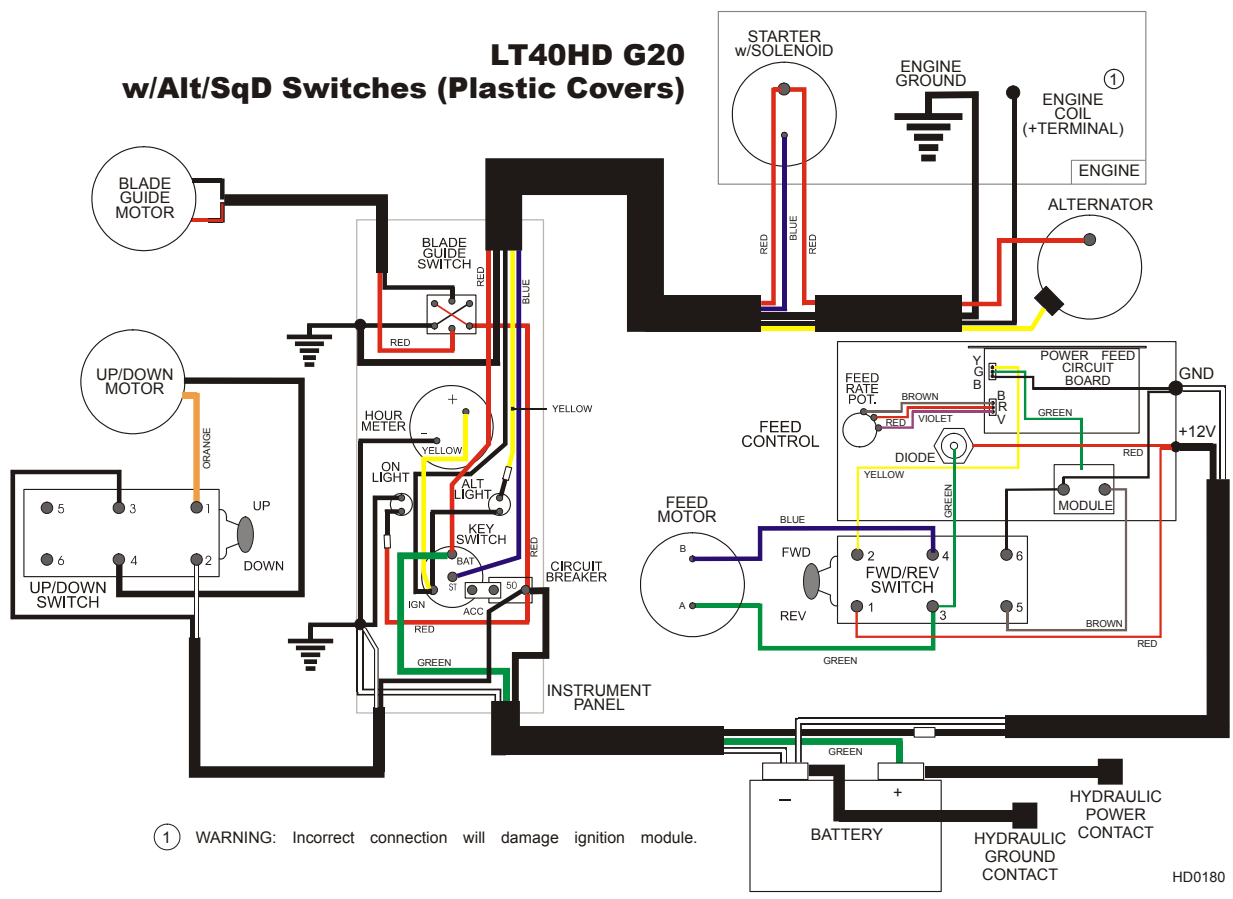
LT40HD G20
w/Alt/SqD Switches (Plastic Covers)

STARTER w/SOLENOID

ENGINE GROUND

1

ENGINE COIL (+TERMINAL)

ENGINE

RED
BLUE
RED

ALTERNATOR

BLADE GUIDE MOTOR

BLADE GUIDE SWITCH

RED
BLUE

RED

UP/DOWN MOTOR

ORANGE

HOUR METER

+
−

YELLOW

YELLOW

ON LIGHT

ALT LIGHT

KEY SWITCH

BAT
S1
IGN
ACC
50

CIRCUIT BREAKER

RED

RED

GREEN

INSTRUMENT PANEL

5
3
1
6
4
2

UP
DOWN

UP/DOWN SWITCH

POWER FEED CIRCUIT BOARD

Y
G
B

B
R
V

GND

FEED RATE POT.

BROWN
RED
VIOLET

GREEN

FEED CONTROL

DIODE

+12V

RED

YELLOW

GREEN

MODULE

FEED MOTOR

B
A

BLUE

FWD

2
4
6

FWD/REV SWITCH

REV

1
3
5

BROWN

RED

GREEN

GREEN

BATTERY

−
+

HYDRAULIC POWER CONTACT

HYDRAULIC GROUND CONTACT

1 WARNING: Incorrect connection will damage ignition module.

HD0180